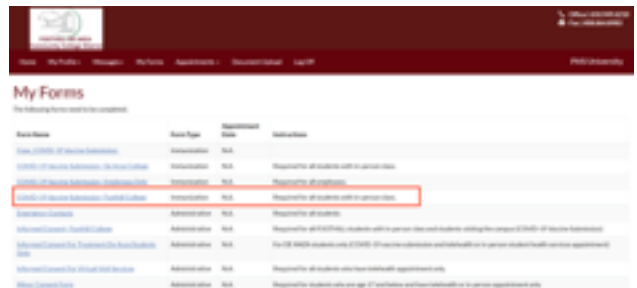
Home My Profile Messages My Forms Appointments Document Upload Log Off

My Forms

The following forms need to be completed:

| Form Name | Form Type | Appointment Date | Instructions |
|---|---|---|---|
| Copy - COVID-19 Vaccine Submission | Immunization | N/A | |
| COVID-19 Vaccine Submission - De Anza College | Immunization | N/A | Required for all students with in-person class. |
| COVID-19 Vaccine Submission - Employee Only | Immunization | N/A | Required for all employees. |
| COVID-19 Vaccine Submission - Foothill College | Immunization | N/A | Required for all students with in-person class. |
| Emergency Contacts | Administrative | N/A | Required for all students. |
| Informed Consent - Foothill College | Administrative | N/A | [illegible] |
| Informed Consent for Treatment De Anza Students Only | Administrative | N/A | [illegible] |
| Informed Consent For Virtual Visit Services | Administrative | N/A | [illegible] |
| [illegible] | Administrative | N/A | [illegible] |